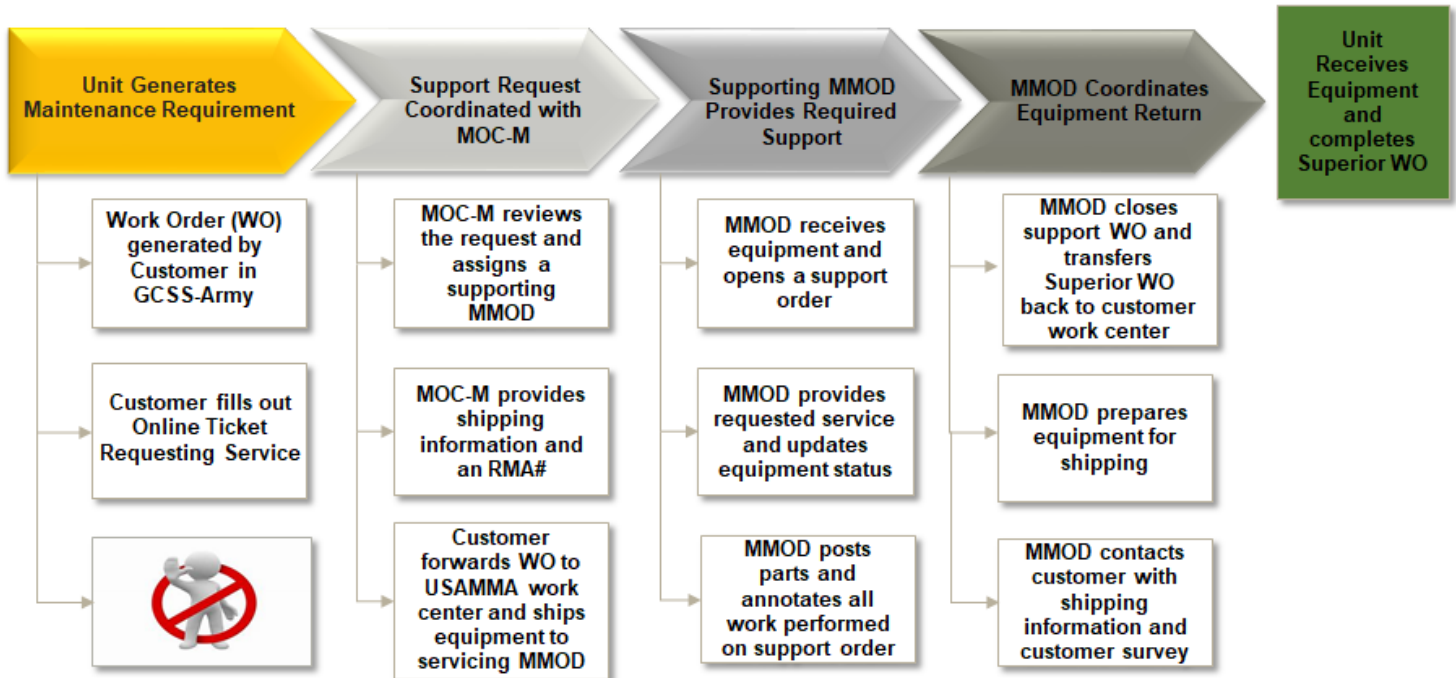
Unit Generates Maintenance Requirement

Work Order (WO) generated by Customer in GCSS-Army

Customer fills out Online Ticket Requesting Service

Support Request Coordinated with MOC-M

MOC-M reviews the request and assigns a supporting MMOD

MOC-M provides shipping information and an RMA#

Customer forwards WO to USAMMA work center and ships equipment to servicing MMOD

Supporting MMOD Provides Required Support

MMOD receives equipment and opens a support order

MMOD provides requested service and updates equipment status

MMOD posts parts and annotates all work performed on support order

MMOD Coordinates Equipment Return

MMOD closes support WO and transfers Superior WO back to customer work center

MMOD prepares equipment for shipping

MMOD contacts customer with shipping information and customer survey

Unit Receives Equipment and completes Superior WO